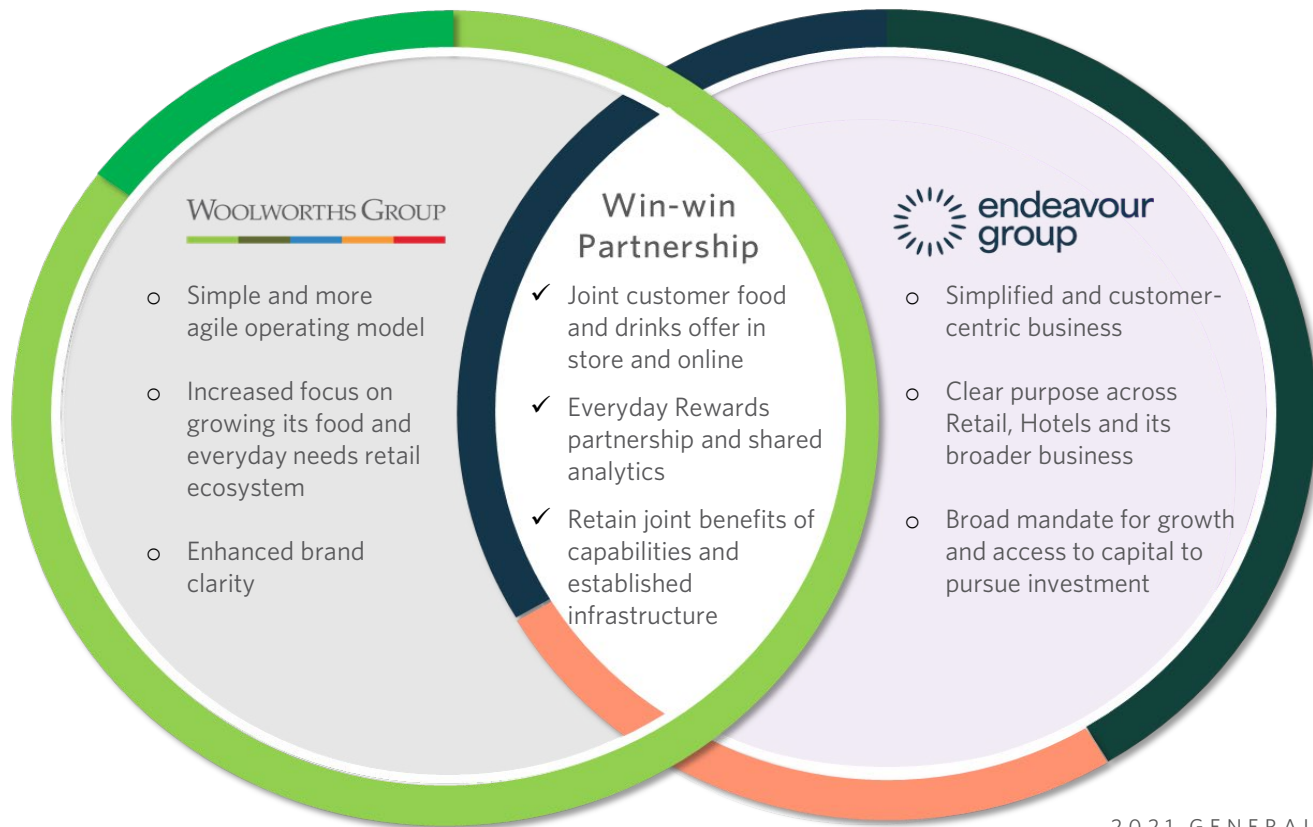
WOOLWORTHS GROUP

o Simple and more agile operating model

o Increased focus on growing its food and everyday needs retail ecosystem

o Enhanced brand clarity

Win-win Partnership

✓ Joint customer food and drinks offer in store and online

✓ Everyday Rewards partnership and shared analytics

✓ Retain joint benefits of capabilities and established infrastructure

endeavour group

o Simplified and customer-centric business

o Clear purpose across Retail, Hotels and its broader business

o Broad mandate for growth and access to capital to pursue investment

2021 GENERAL